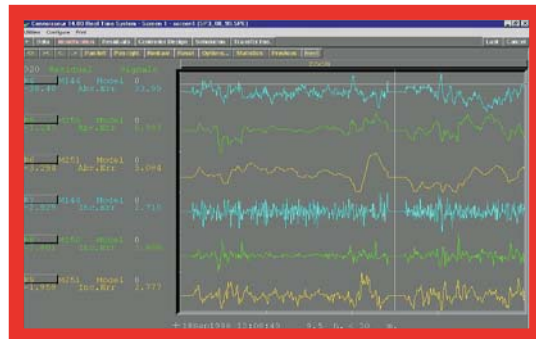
Connoisseur 14.00 Real Time System - Screen 1 - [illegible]

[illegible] Configure Print

Lock Cancel

520 Residual Signals

H144 Model 0
Abs.Err 33.55

H150 Model 0
Abs.Err 3.363

H151 Model 0
Abs.Err 3.044

H144 Model 0
Inc.Err 2.715

H150 Model 0
Inc.Err 1.806

-1.956 H151 Model 0
Inc.Err 2.777

18Apr1998 15:06:45 9.5 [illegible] 30 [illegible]